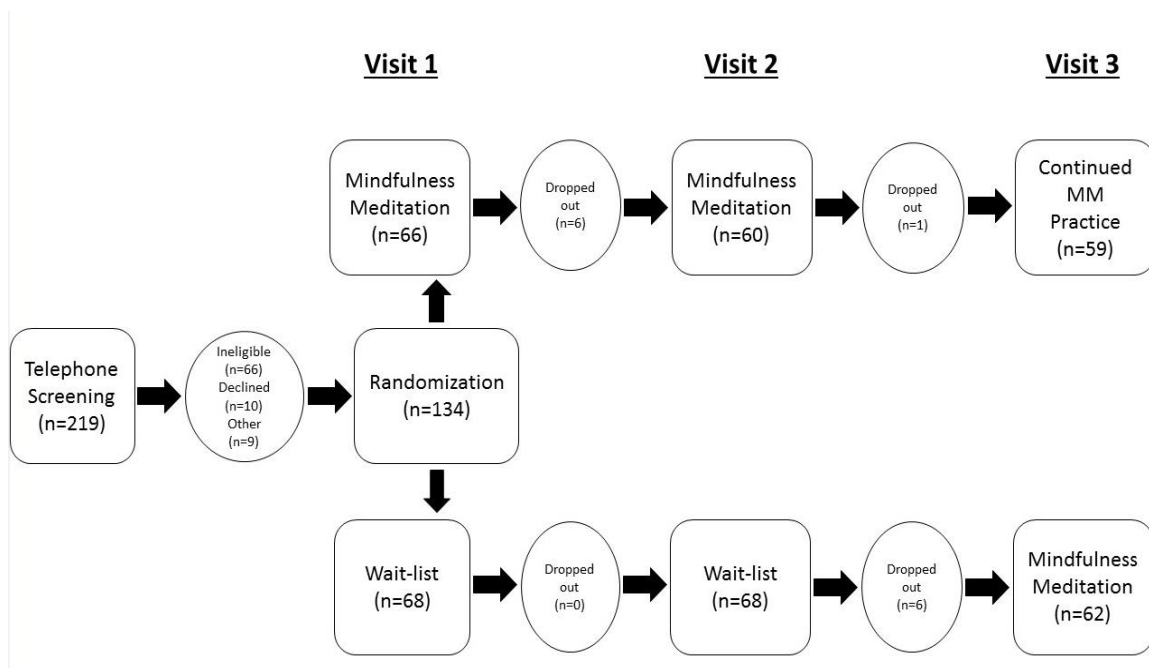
Visit 1

Visit 2

Visit 3

Mindfulness Meditation (n=66)

Dropped out (n=6)

Mindfulness Meditation (n=60)

Dropped out (n=1)

Continued MM Practice (n=59)

Telephone Screening (n=219)

Ineligible (n=66) Declined (n=10) Other (n=9)

Randomization (n=134)

Wait-list (n=68)

Dropped out (n=0)

Wait-list (n=68)

Dropped out (n=6)

Mindfulness Meditation (n=62)